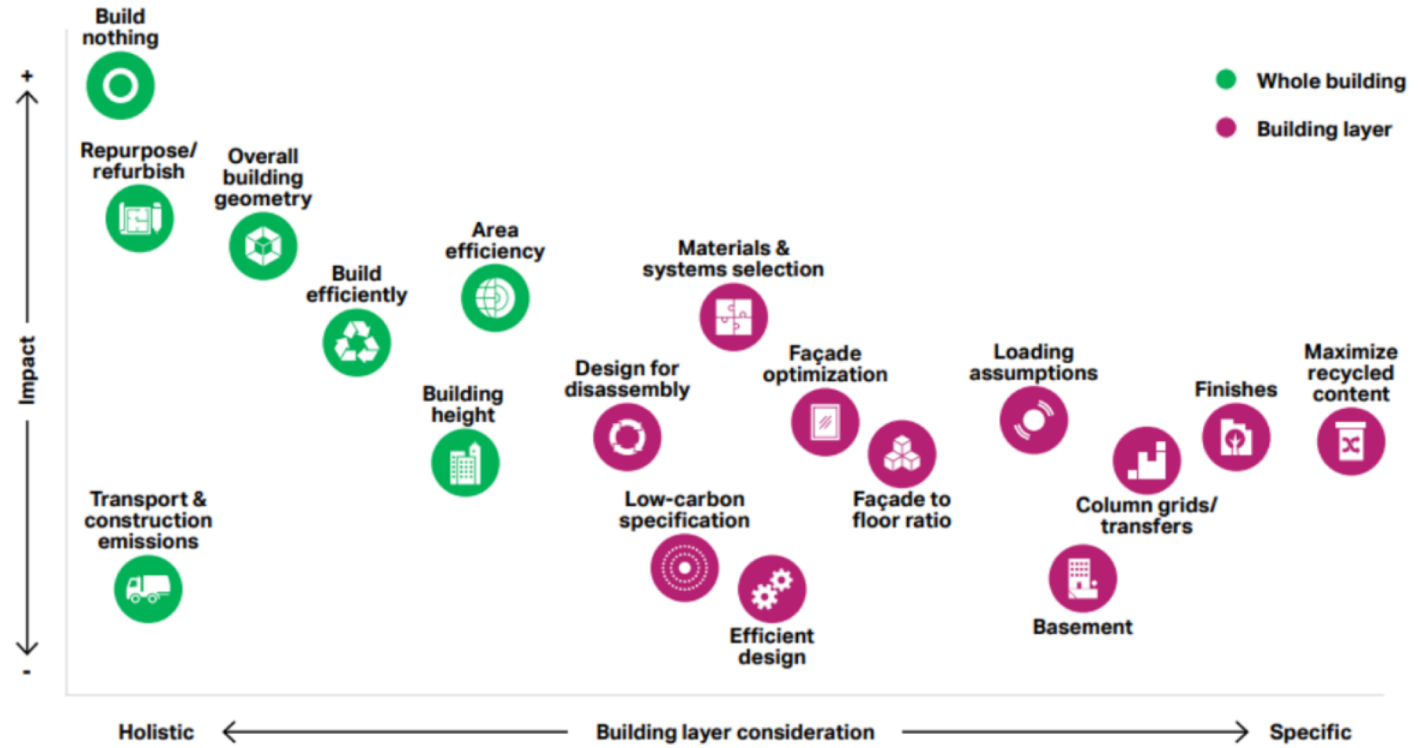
Build nothing

+

Impact

-

Repurpose/ refurbish

Overall building geometry

Build efficiently

Area efficiency

Building height

Transport & construction emissions

Materials & systems selection

Design for disassembly

Low-carbon specification

Efficient design

Façade optimization

Façade to floor ratio

Loading assumptions

Basement

Column grids/ transfers

Finishes

Maximize recycled content

Whole building

Building layer

Holistic

Building layer consideration

Specific